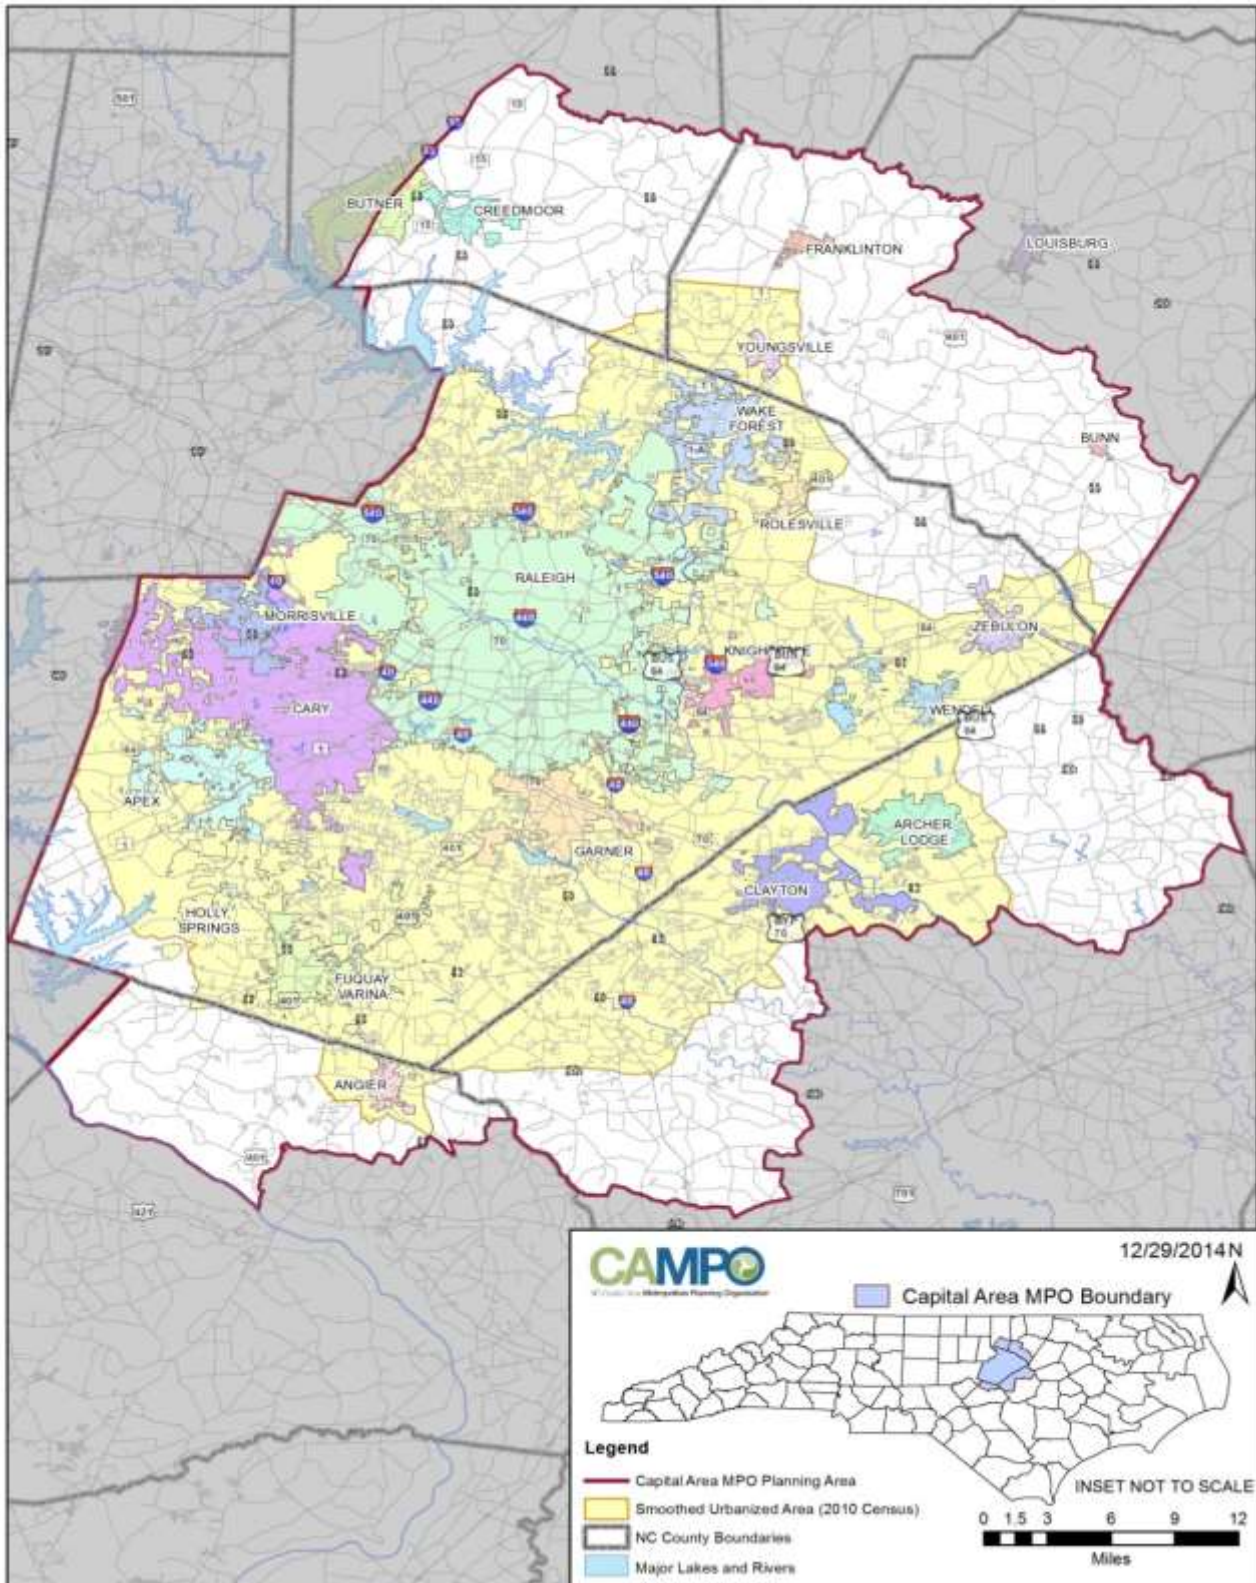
BUTNER
CREEDMOOR
FRANKLINTON
LOUISBURG
YOUNGSVILLE
WAKE FOREST
BUNN
ROLESVILLE
RALEIGH
MORRISVILLE
ZEBULON
KNIGHTDALE
CARY
WENDELL
APEX
GARNER
ARCHER LODGE
CLAYTON
HOLLY SPRINGS
FUQUAY VARINA
ANGIER

CAMPO
12/29/2014
N
Capital Area MPO Boundary
INSET NOT TO SCALE

Legend
Capital Area MPO Planning Area
Smoothed Urbanized Area (2010 Census)
NC County Boundaries
Major Lakes and Rivers

0 1.5 3 6 9 12
Miles